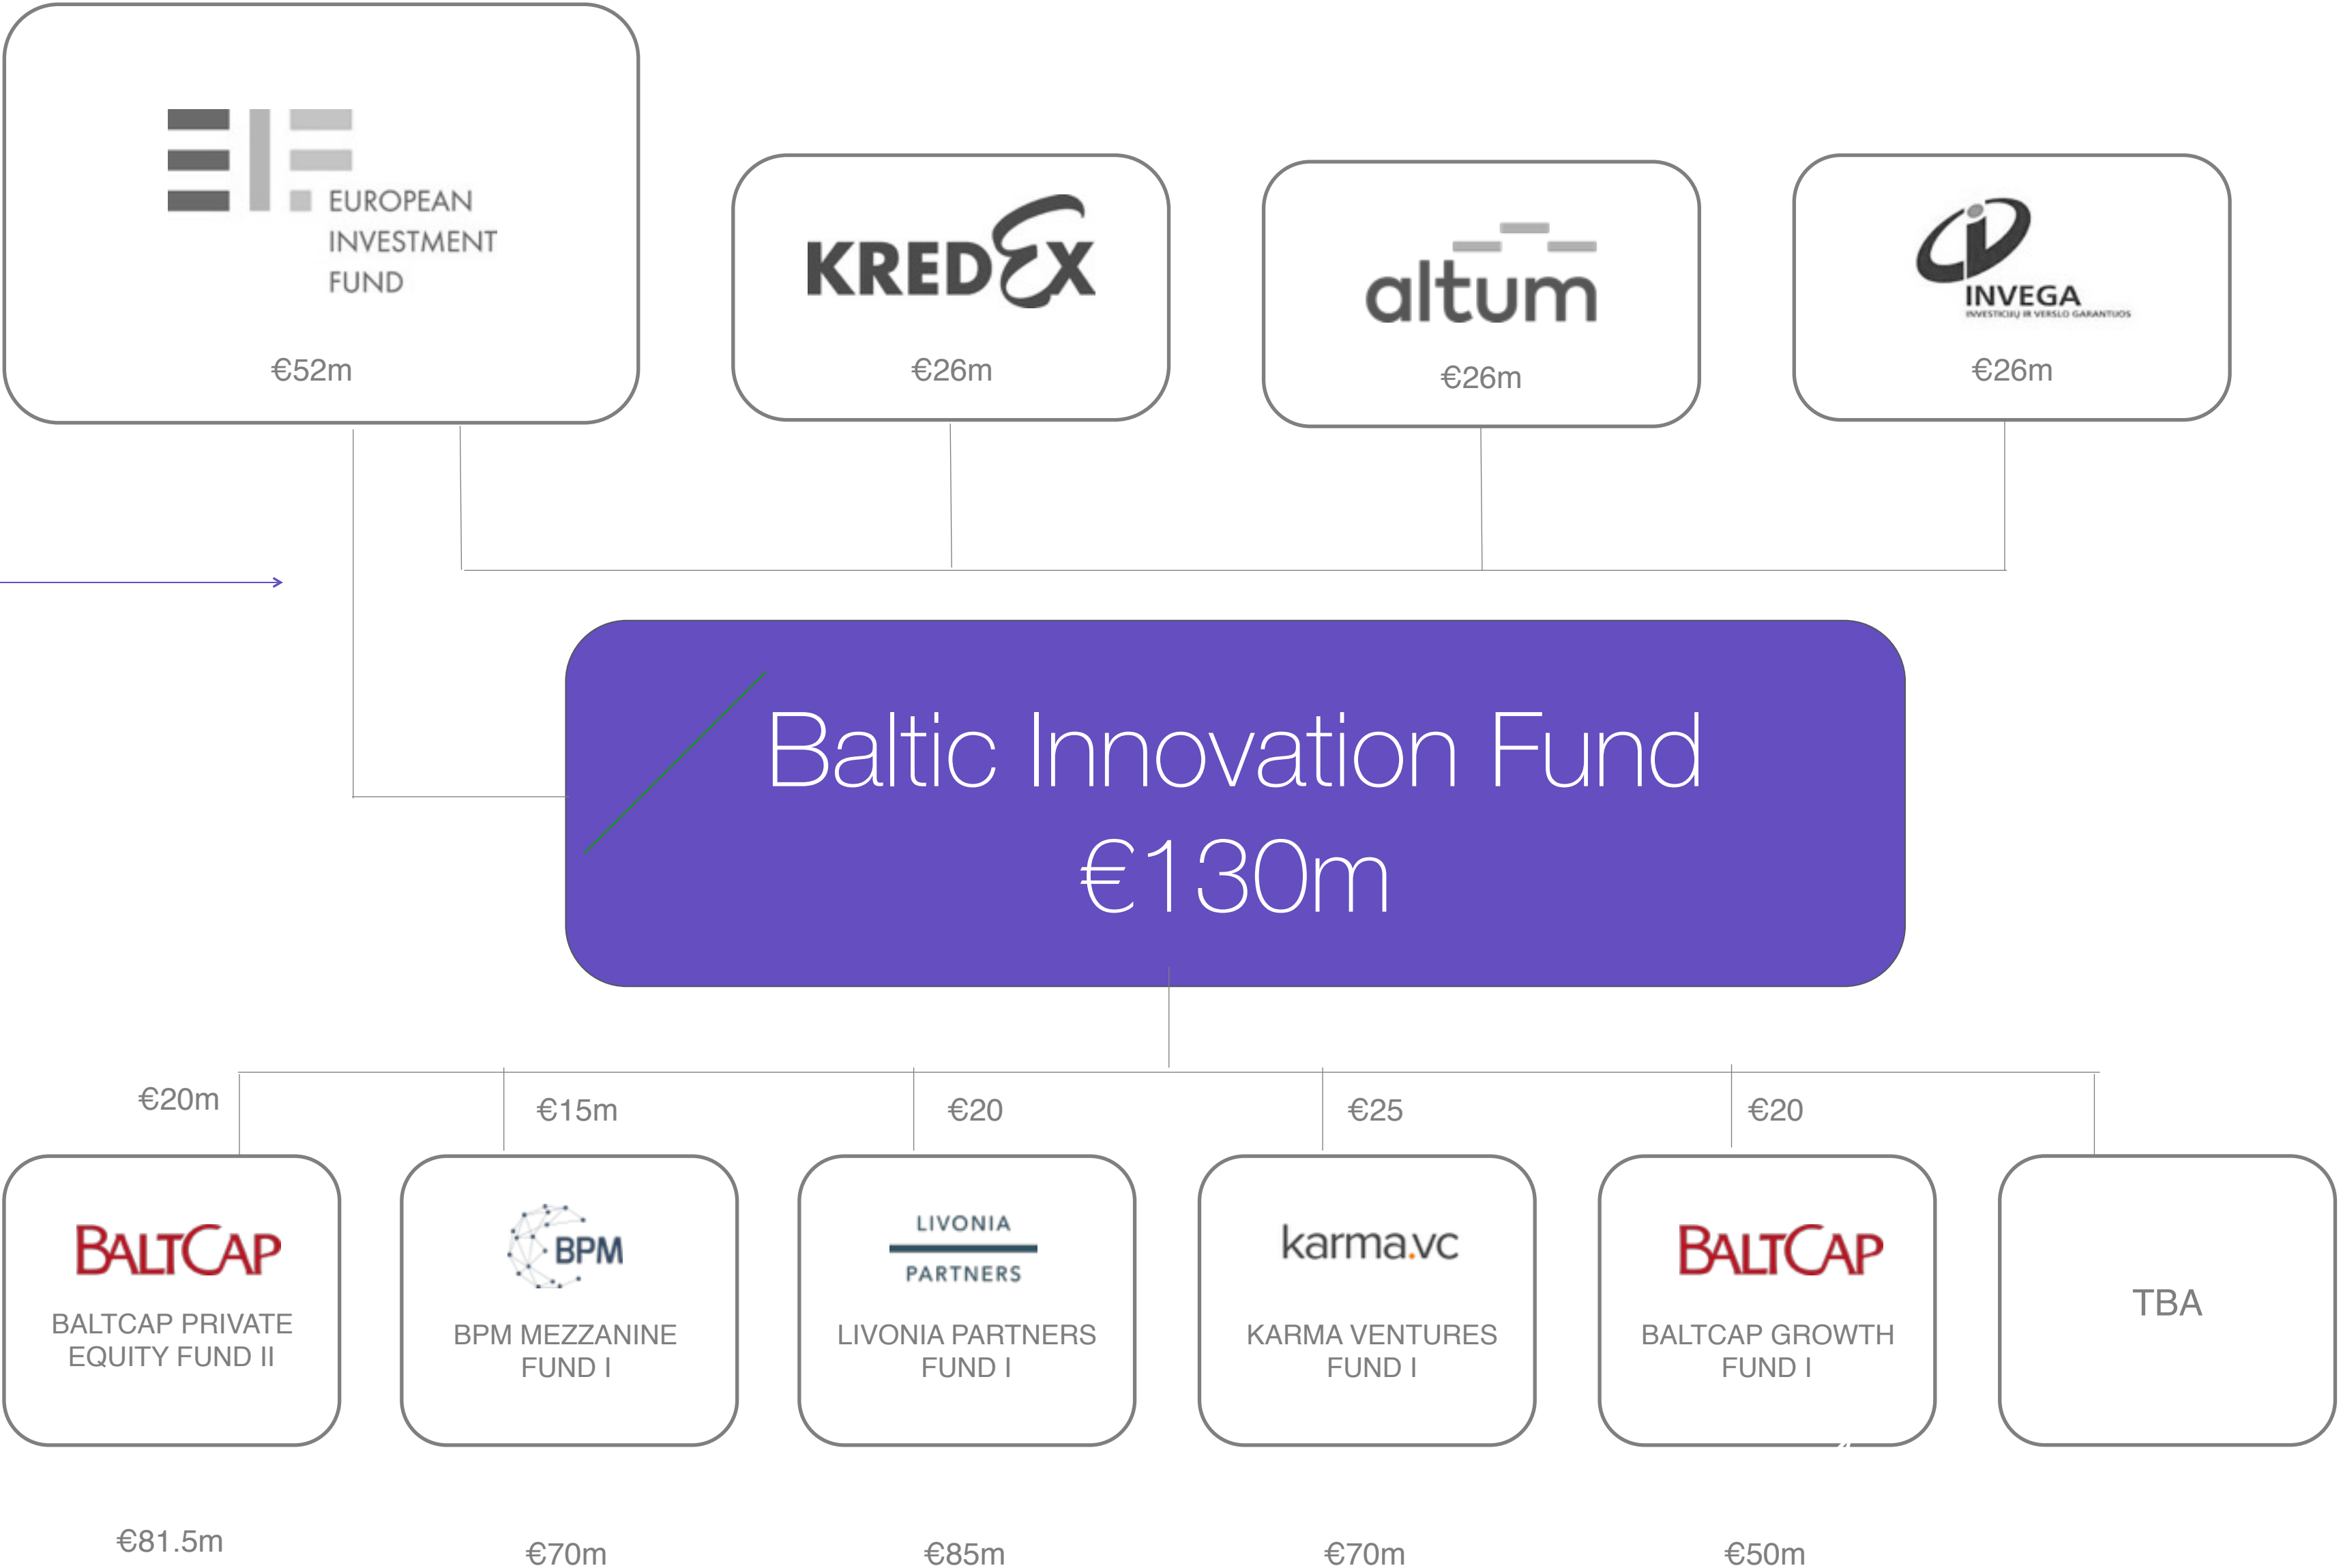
EUROPEAN INVESTMENT FUND

€52m

KREDEX

€26m

altum

€26m

INVEGA
INVESTICIJŲ IR VERSLO GARANTIJOS

€26m

Baltic Innovation Fund
€130m

€20m

€15m

€20

€25

€20

BALTCAP
BALTCAP PRIVATE EQUITY FUND II

BPM
BPM MEZZANINE FUND I

LIVONIA PARTNERS
LIVONIA PARTNERS FUND I

karma.vc
KARMA VENTURES FUND I

BALTCAP
BALTCAP GROWTH FUND I

TBA

€81.5m

€70m

€85m

€70m

€50m